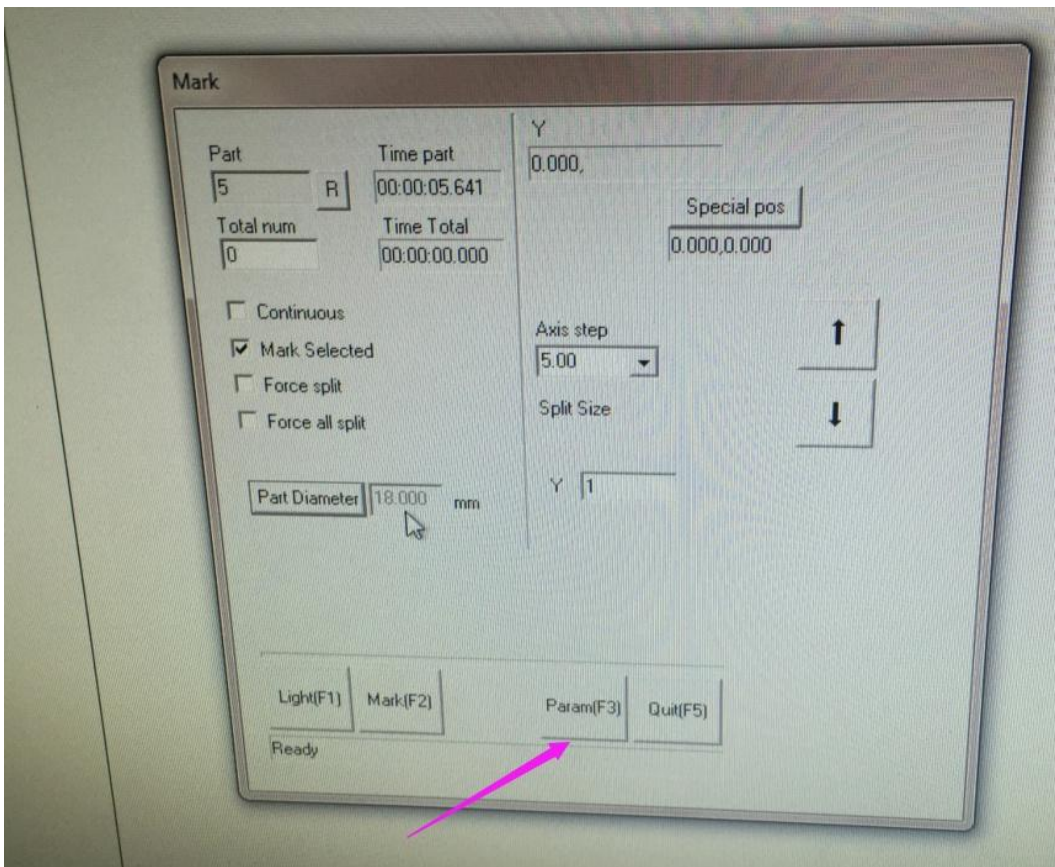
Mark

Part
5
R
Time part
00:00:05.641
Total num
0
Time Total
00:00:00.000

Continuous
Mark Selected
Force split
Force all split

Part Diameter
18.000
mm

Y
0.000,
Special pos
0.000,0.000

Axis step
5.00
Split Size
Y
1

Light(F1)
Mark(F2)
Param(F3)
Quit(F5)
Ready